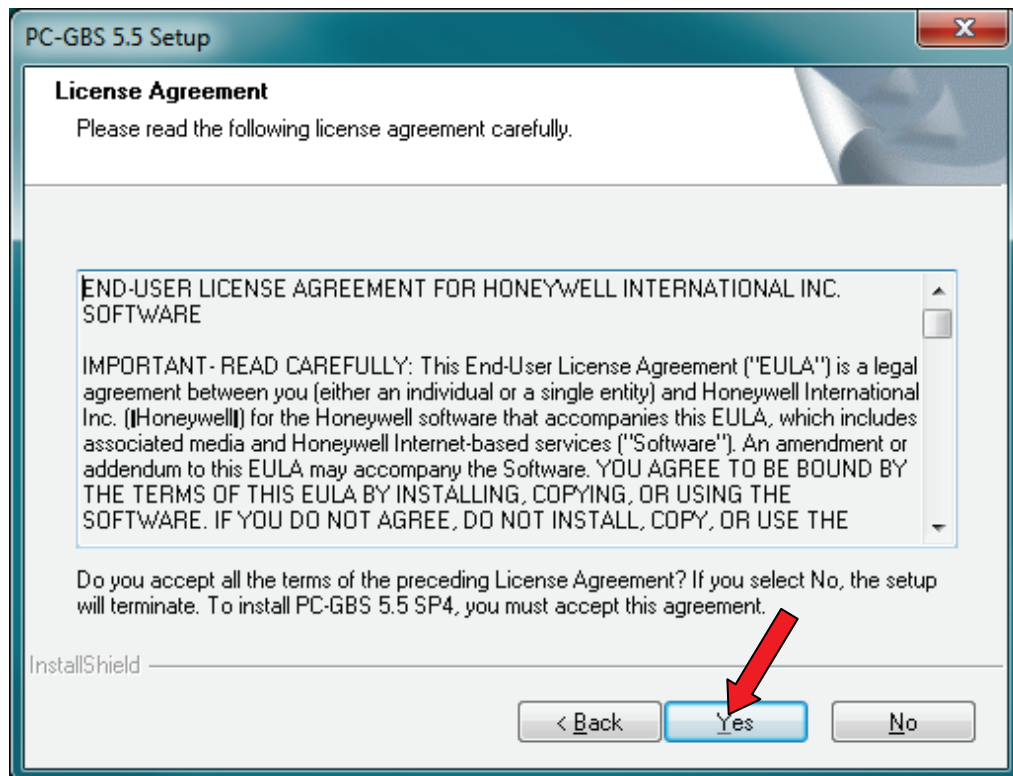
PC-GBS 5.5 Setup

License Agreement

Please read the following license agreement carefully.

END-USER LICENSE AGREEMENT FOR HONEYWELL INTERNATIONAL INC. SOFTWARE

IMPORTANT- READ CAREFULLY: This End-User License Agreement ("EULA") is a legal agreement between you (either an individual or a single entity) and Honeywell International Inc. (Honeywell) for the Honeywell software that accompanies this EULA, which includes associated media and Honeywell Internet-based services ("Software"). An amendment or addendum to this EULA may accompany the Software. YOU AGREE TO BE BOUND BY THE TERMS OF THIS EULA BY INSTALLING, COPYING, OR USING THE SOFTWARE. IF YOU DO NOT AGREE, DO NOT INSTALL, COPY, OR USE THE

Do you accept all the terms of the preceding License Agreement? If you select No, the setup will terminate. To install PC-GBS 5.5 SP4, you must accept this agreement.

InstallShield

< Back

Yes

No